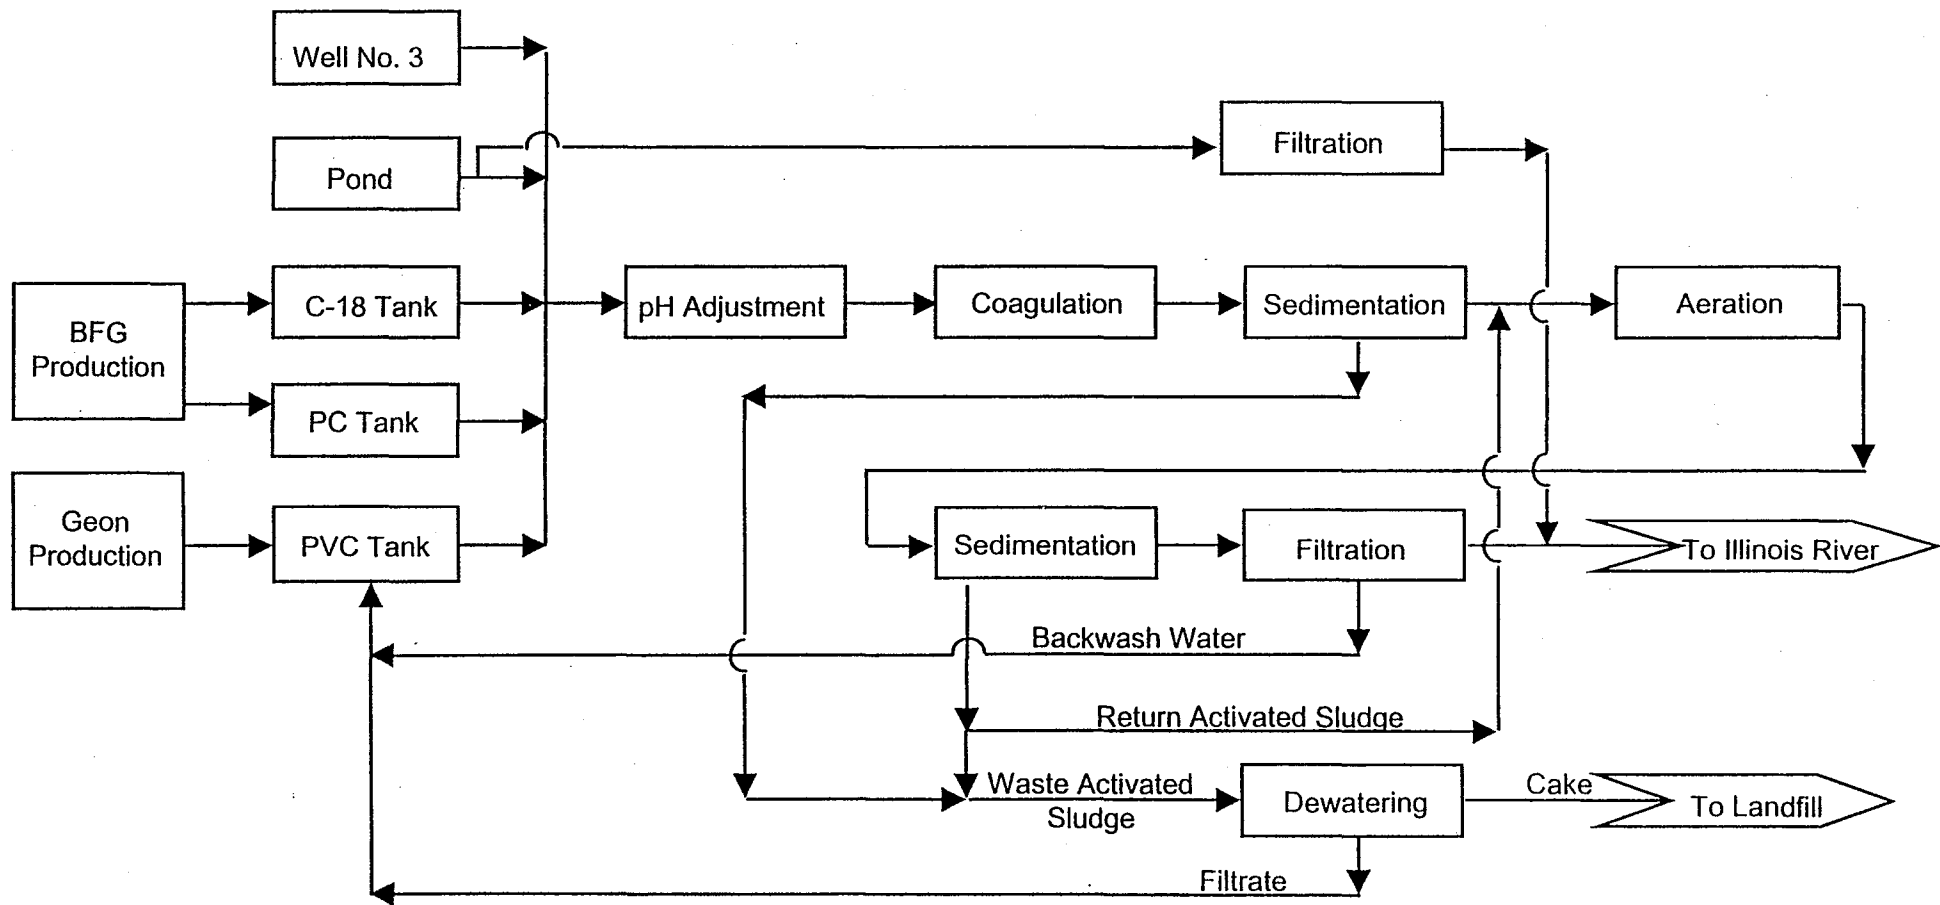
Well No. 3

Pond

Filtration

BFG Production

C-18 Tank

pH Adjustment

Coagulation

Sedimentation

Aeration

PC Tank

Geon Production

PVC Tank

Sedimentation

Filtration

To Illinois River

Backwash Water

Return Activated Sludge

Waste Activated Sludge

Dewatering

Cake

To Landfill

Filtrate